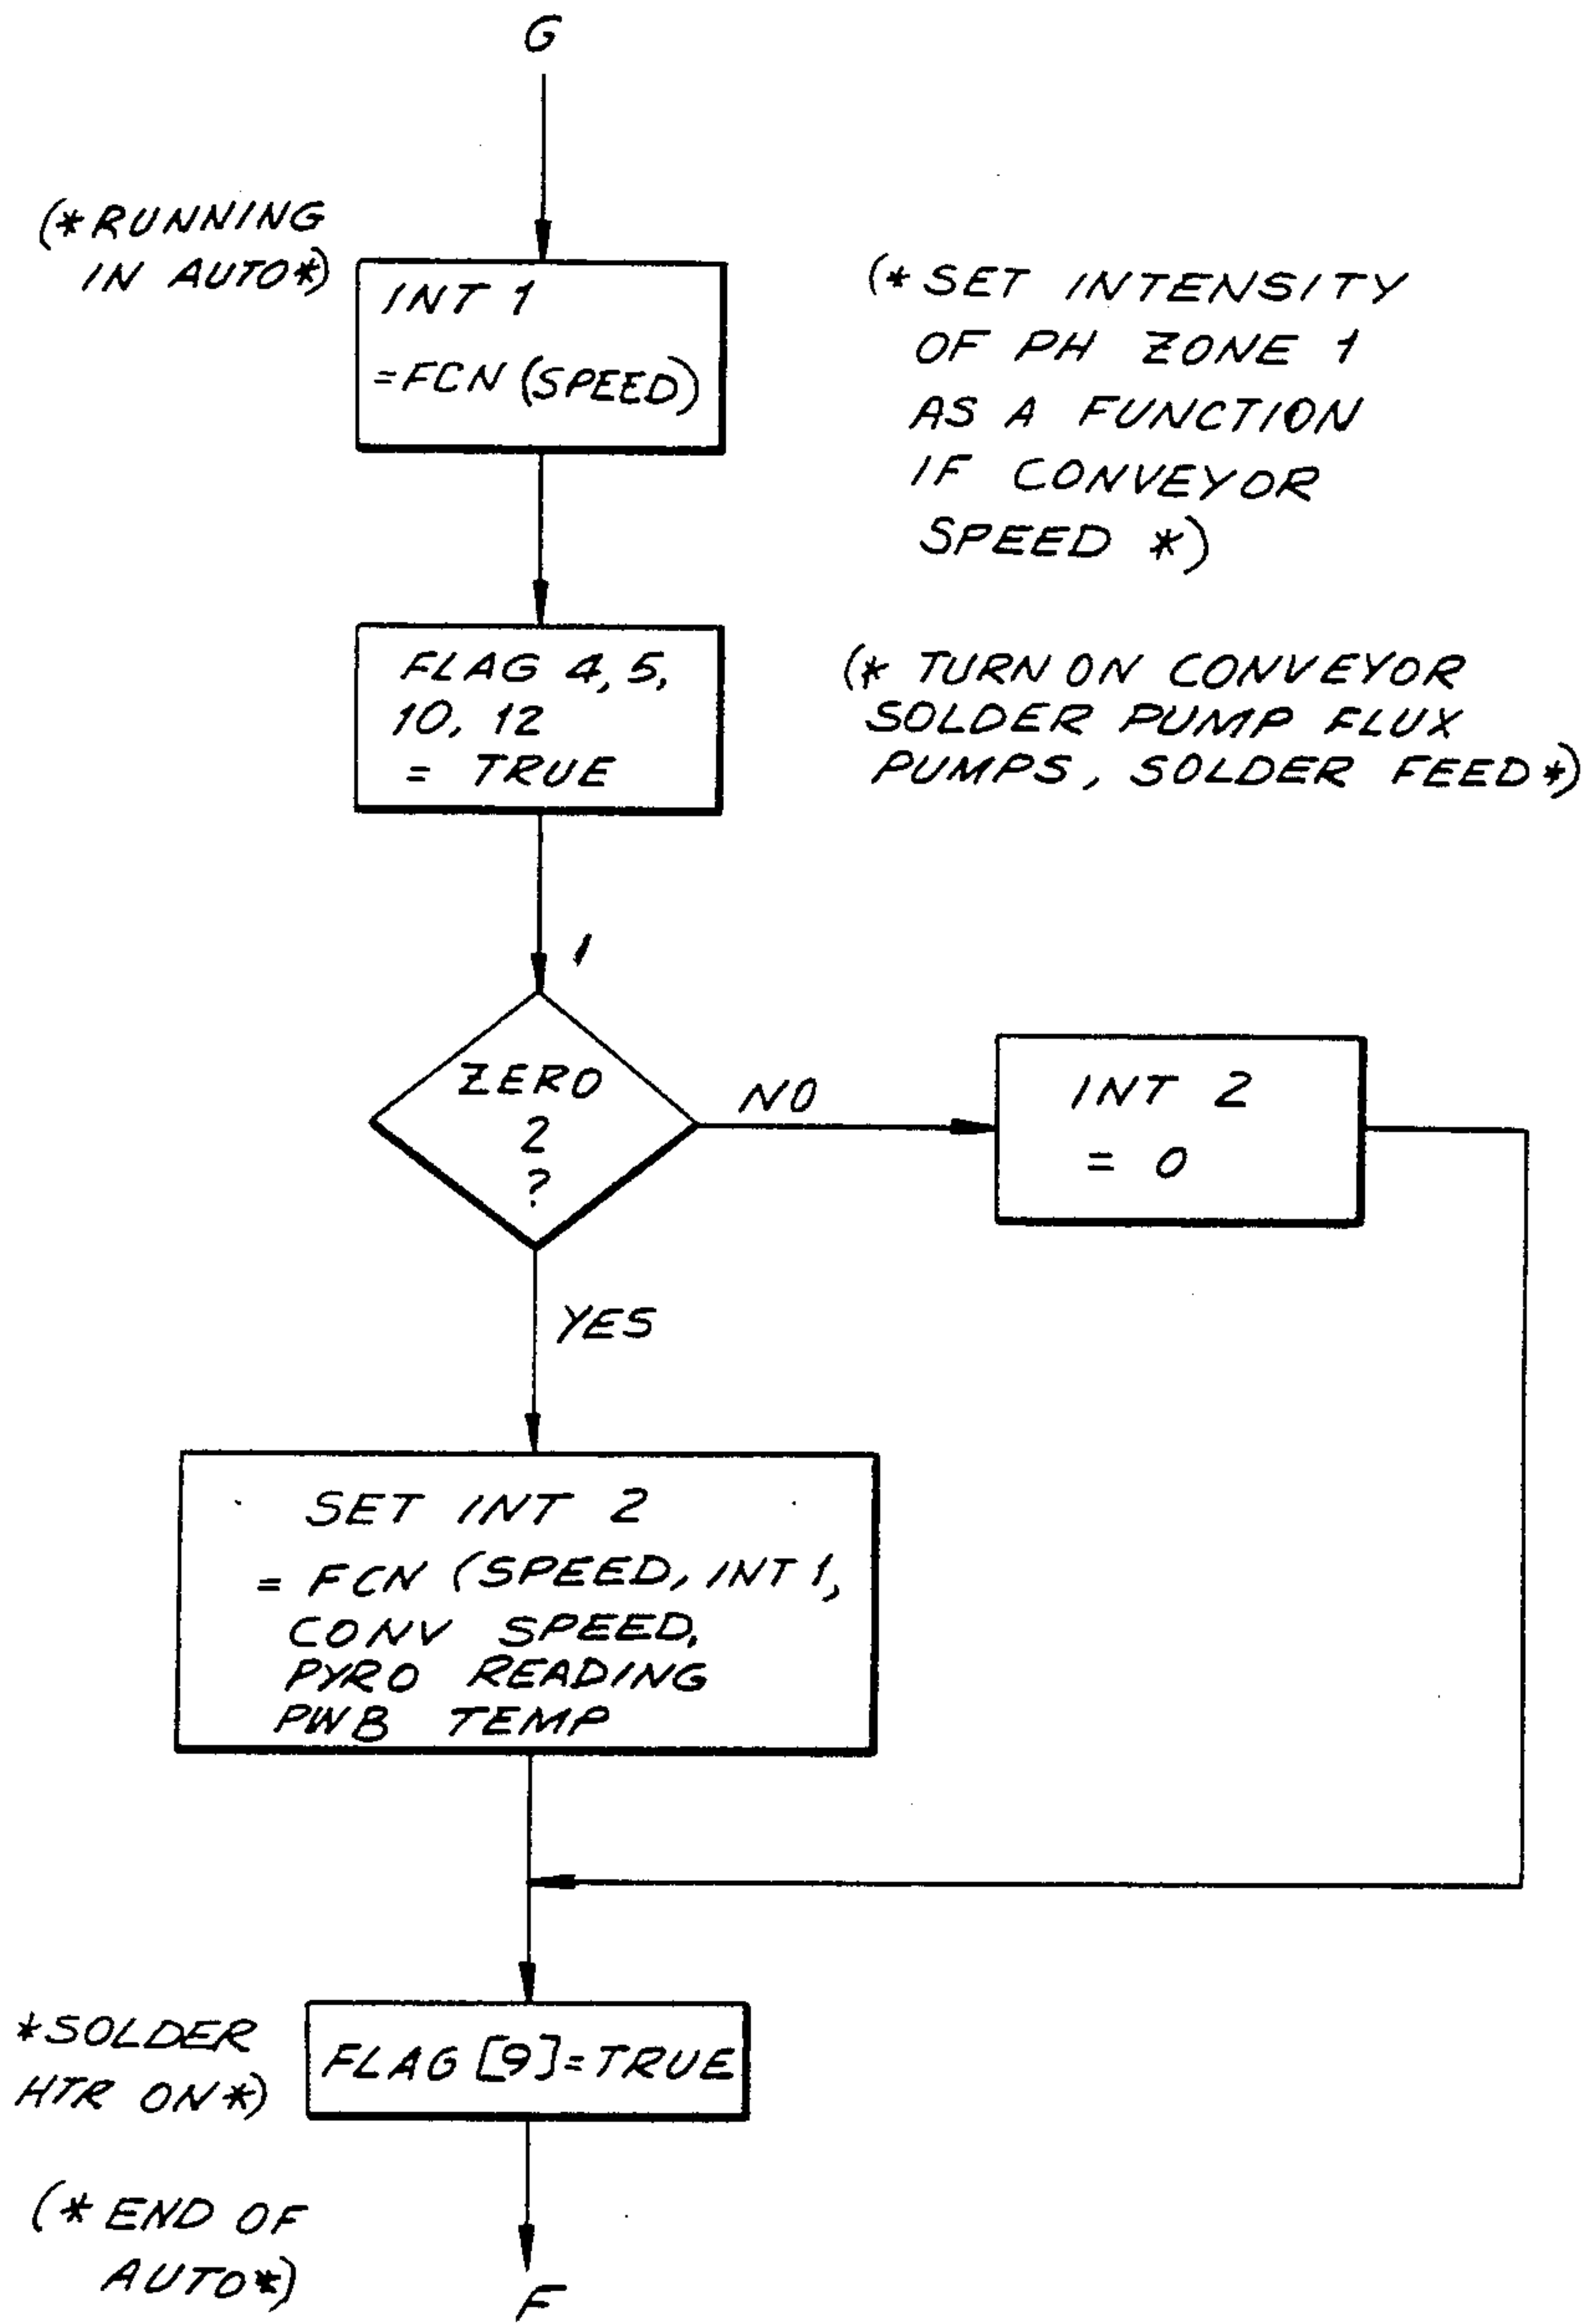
G

(*RUNNING IN AUTO*)

INT 1 =FCN (SPEED)

(*SET INTENSITY OF PH ZONE 1 AS A FUNCTION IF CONVEYOR SPEED *)

FLAG 4, 5, 10, 12 = TRUE

(* TURN ON CONVEYOR SOLDER PUMP FLUX PUMPS, SOLDER FEED*)

1

ZERO 2 ?

NO

INT 2 = 0

YES

SET INT 2 = FCN (SPEED, INT 1, CONV SPEED, PYRO READING PWB TEMP

*SOLDER HTR ON*)

FLAG [9]=TRUE

(*END OF AUTO*)

F